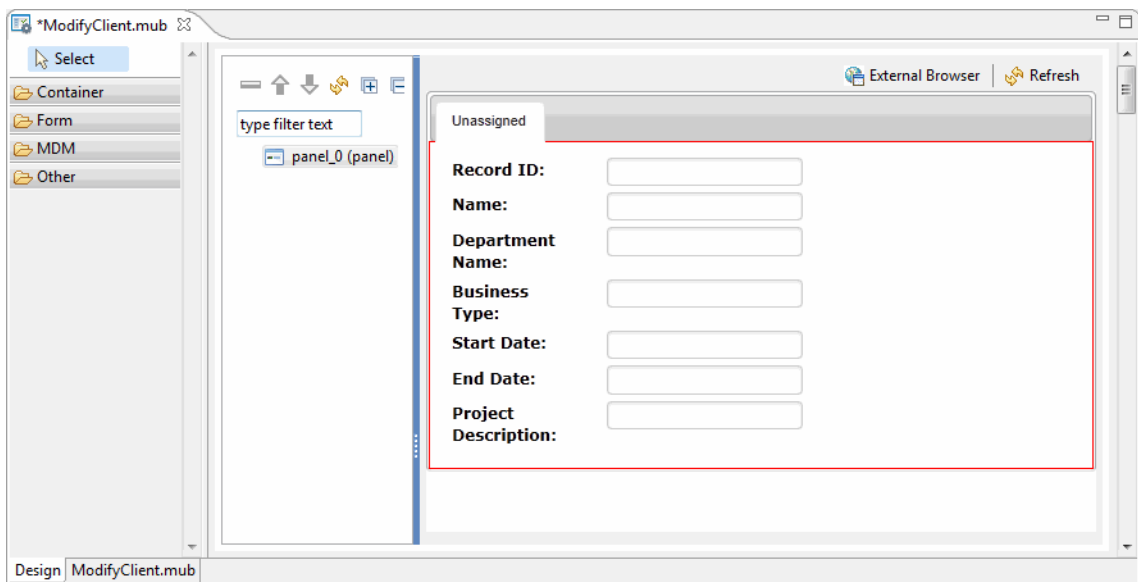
*ModifyClient.mub

Select
Container
Form
MDM
Other

type filter text
panel_0 (panel)

External Browser
Refresh

Unassigned

Record ID:
Name:
Department Name:
Business Type:
Start Date:
End Date:
Project Description:

Design
ModifyClient.mub